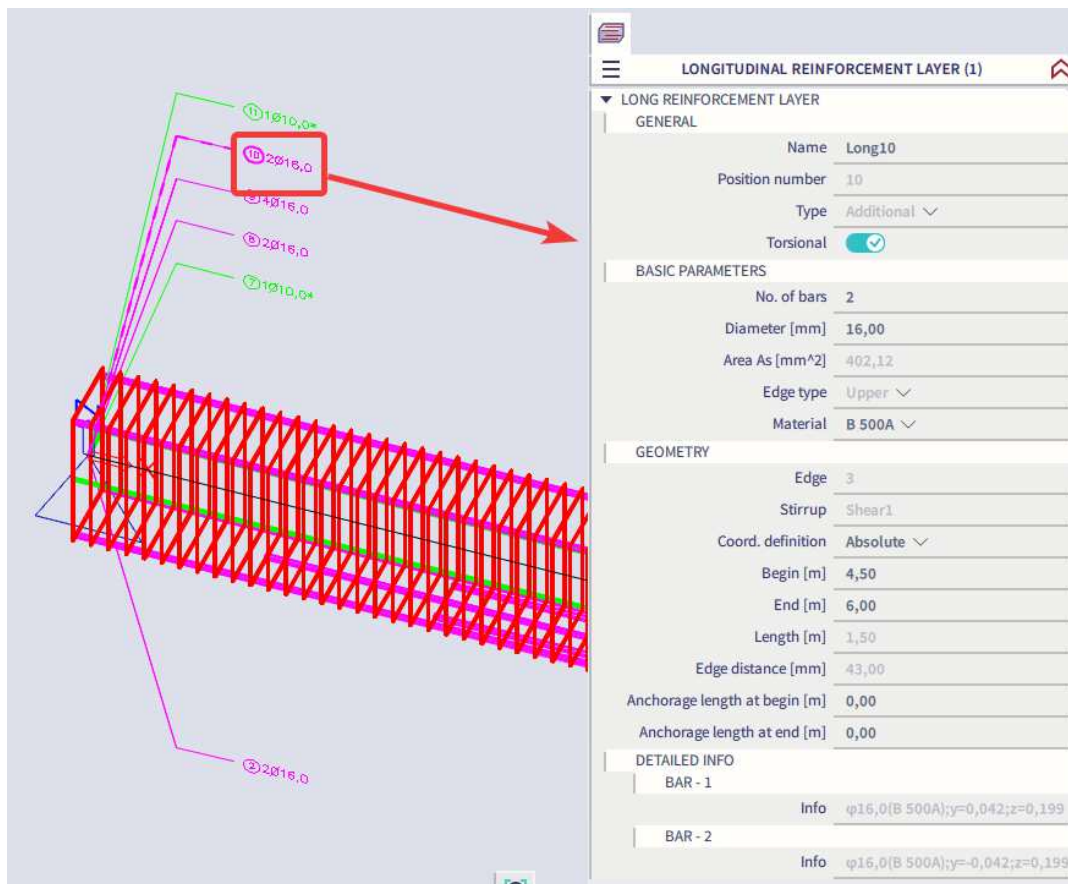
⑪1Ø10,0*
⑩2Ø16,0
⑨4Ø16,0
⑧2Ø16,0
⑦1Ø10,0*
②2Ø16,0

LONGITUDINAL REINFORCEMENT LAYER (1)

LONG REINFORCEMENT LAYER
GENERAL

| | |
|---|---|
| Name | Long10 |
| Position number | 10 |
| Type | Additional |
| Torsional | |

BASIC PARAMETERS

| | |
|---|---|
| No. of bars | 2 |
| Diameter [mm] | 16,00 |
| Area As [mm^2] | 402,12 |
| Edge type | Upper |
| Material | B 500A |

GEOMETRY

| | |
|---|---|
| Edge | 3 |
| Stirrup | Shear1 |
| Coord. definition | Absolute |
| Begin [m] | 4,50 |
| End [m] | 6,00 |
| Length [m] | 1,50 |
| Edge distance [mm] | 43,00 |
| Anchorage length at begin [m] | 0,00 |
| Anchorage length at end [m] | 0,00 |

DETAILED INFO
BAR - 1
Info φ16,0(B 500A);y=0,042;z=0,199
BAR - 2
Info φ16,0(B 500A);y=-0,042;z=0,199